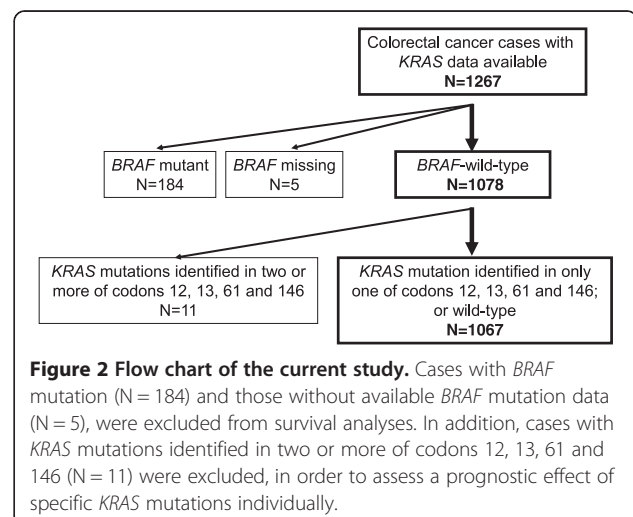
Colorectal cancer cases with KRAS data available
N=1267

BRAF mutant
N=184

BRAF missing
N=5

BRAF-wild-type
N=1078

KRAS mutations identified in two or more of codons 12, 13, 61 and 146
N=11

KRAS mutation identified in only one of codons 12, 13, 61 and 146; or wild-type
N=1067

**Figure 2 Flow chart of the current study.** Cases with BRAF mutation (N = 184) and those without available BRAF mutation data (N = 5), were excluded from survival analyses. In addition, cases with KRAS mutations identified in two or more of codons 12, 13, 61 and 146 (N = 11) were excluded, in order to assess a prognostic effect of specific KRAS mutations individually.